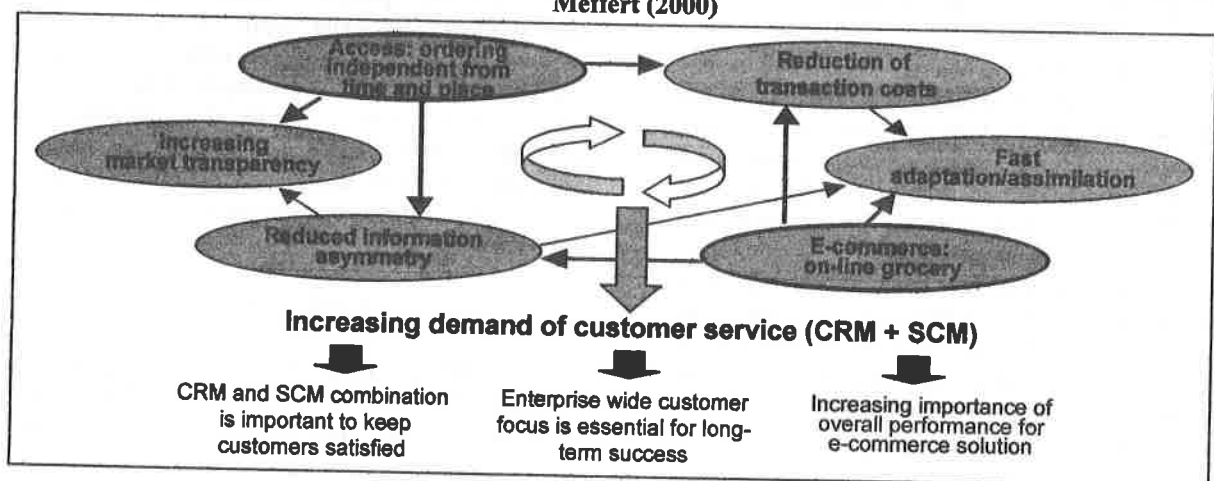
Meffert (2000)

Access: ordering independent from time and place

Reduction of transaction costs

Increasing market transparency

Fast adaptation/assimilation

Reduced information asymmetry

E-commerce: on-line grocery

Increasing demand of customer service (CRM + SCM)

CRM and SCM combination is important to keep customers satisfied

Enterprise wide customer focus is essential for long-term success

Increasing importance of overall performance for e-commerce solution